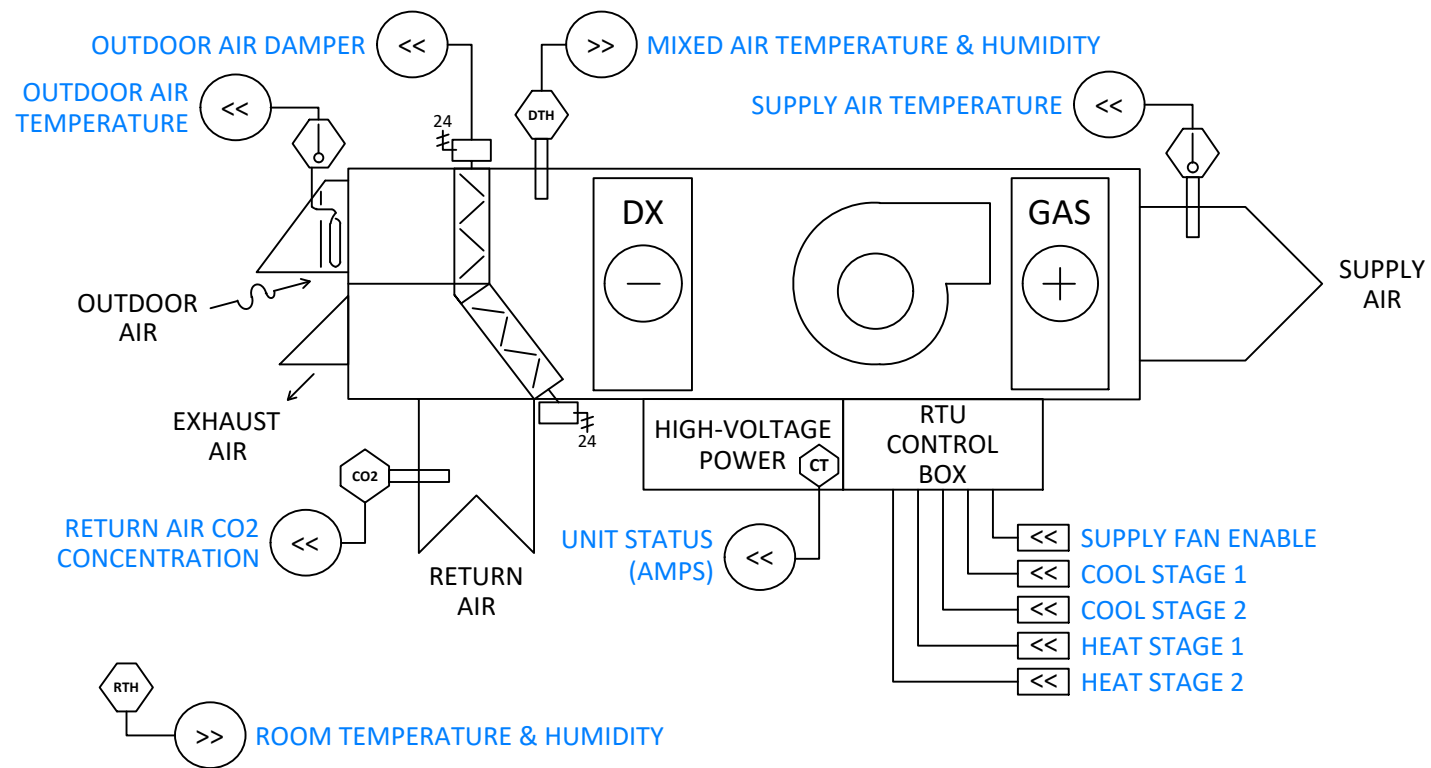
OUTDOOR AIR DAMPER <<

>> MIXED AIR TEMPERATURE & HUMIDITY

OUTDOOR AIR TEMPERATURE <<

SUPPLY AIR TEMPERATURE <<

24

DTH

DX

GAS

SUPPLY AIR

OUTDOOR AIR

EXHAUST AIR

24

HIGH-VOLTAGE POWER

CT

RTU CONTROL BOX

CO2

RETURN AIR CO2 CONCENTRATION <<

RETURN AIR

UNIT STATUS (AMPS) <<

<< SUPPLY FAN ENABLE

<< COOL STAGE 1

<< COOL STAGE 2

<< HEAT STAGE 1

<< HEAT STAGE 2

RTH

>> ROOM TEMPERATURE & HUMIDITY